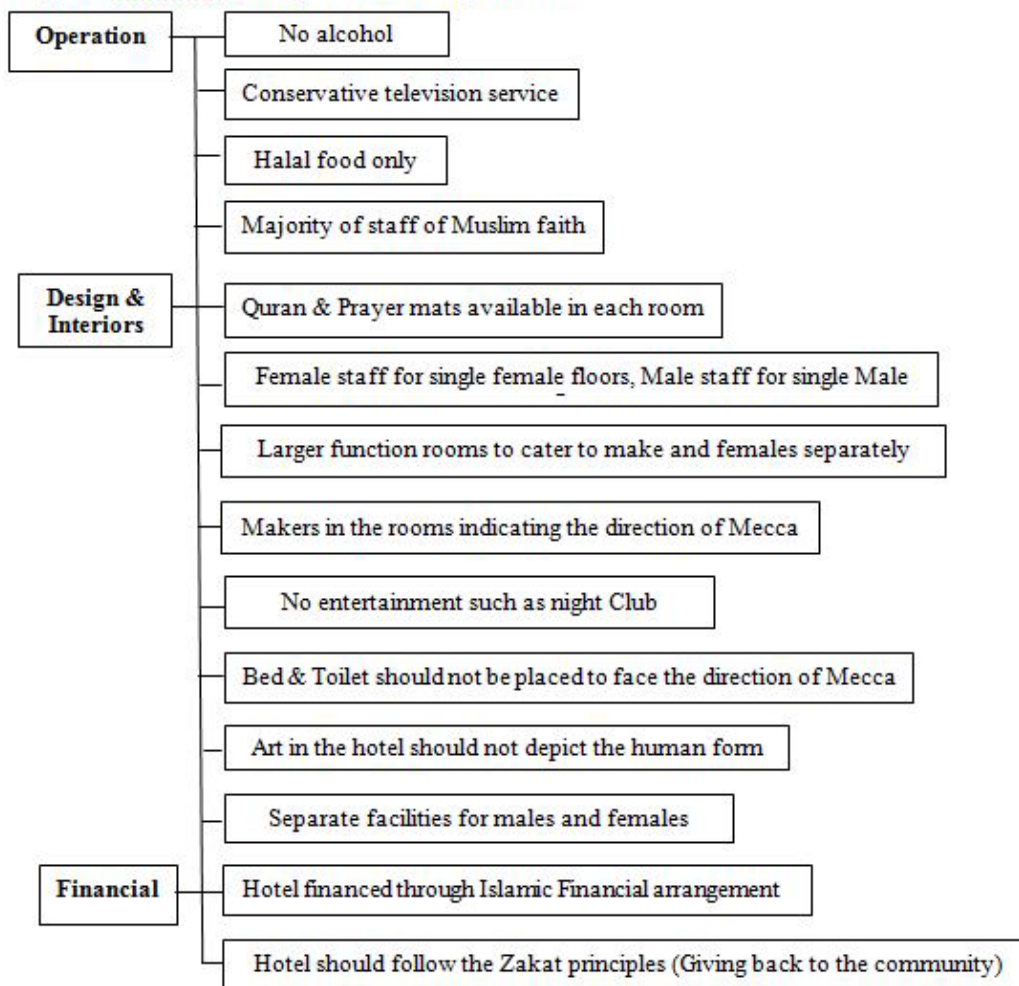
Operation

No alcohol

Conservative television service

Halal food only

Majority of staff of Muslim faith

Design & Interiors

Quran & Prayer mats available in each room

Female staff for single female floors, Male staff for single Male

Larger function rooms to cater to make and females separately

Makers in the rooms indicating the direction of Mecca

No entertainment such as night Club

Bed & Toilet should not be placed to face the direction of Mecca

Art in the hotel should not depict the human form

Separate facilities for males and females

Financial

Hotel financed through Islamic Financial arrangement

Hotel should follow the Zakat principles (Giving back to the community)